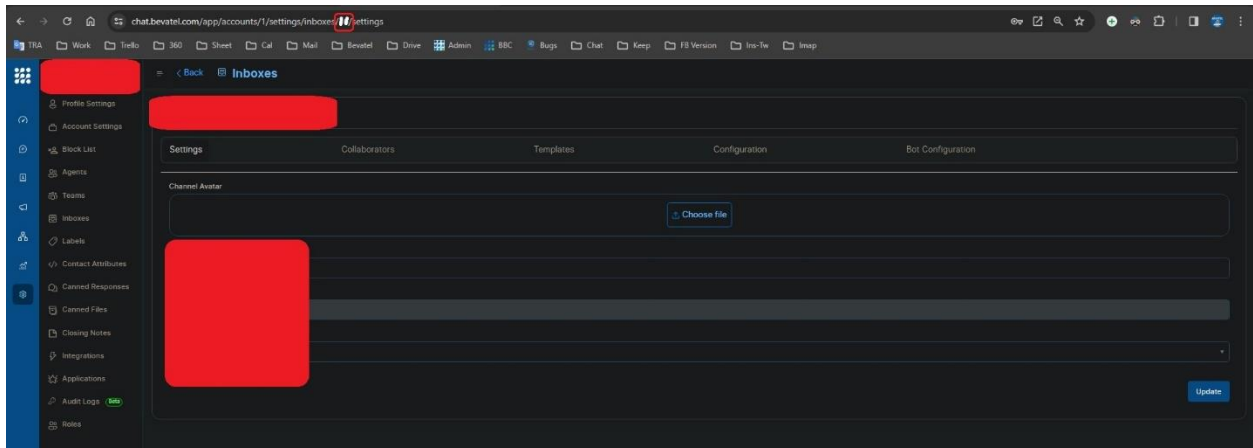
chat.bevatel.com/app/accounts/1/settings/inboxes/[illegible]/settings

TRA Work Trello 360 Sheet Cal Mail Bevatel Drive Admin BBC Bugs Chat Keep FB Version Ins-Tw Imap

< Back Inboxes

Profile Settings
Account Settings
Block List
Agents
Teams
Inboxes
Labels
Contact Attributes
Canned Responses
Canned Files
Closing Notes
Integrations
Applications
Audit Logs Beta
Roles

| Settings | Collaborators | Templates | Configuration | Bot Configuration |
|---|---|---|---|---|

Channel Avatar

Choose file

Update